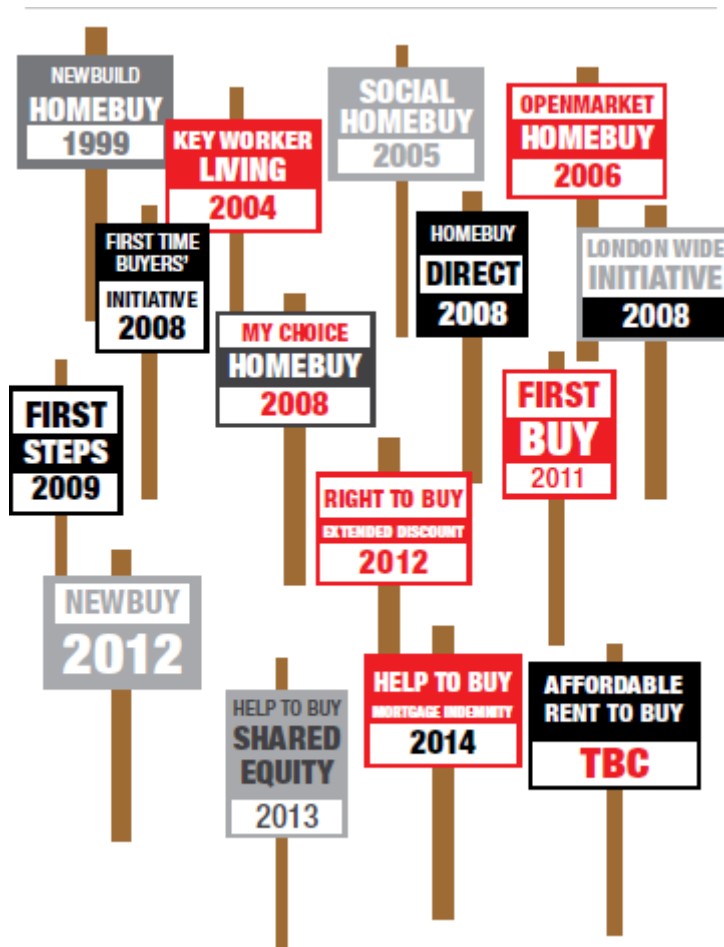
NEWBUILD HOMEBUY 1999

SOCIAL HOMEBUY 2005

OPENMARKET HOMEBUY 2006

KEY WORKER LIVING 2004

FIRST TIME BUYERS' INITIATIVE 2008

HOMEBUY DIRECT 2008

LONDON WIDE INITIATIVE 2008

MY CHOICE HOMEBUY 2008

FIRST STEPS 2009

FIRST BUY 2011

RIGHT TO BUY EXTENDED DISCOUNT 2012

NEWBUY 2012

HELP TO BUY MORTGAGE INDEMNITY 2014

AFFORDABLE RENT TO BUY TBC

HELP TO BUY SHARED EQUITY 2013